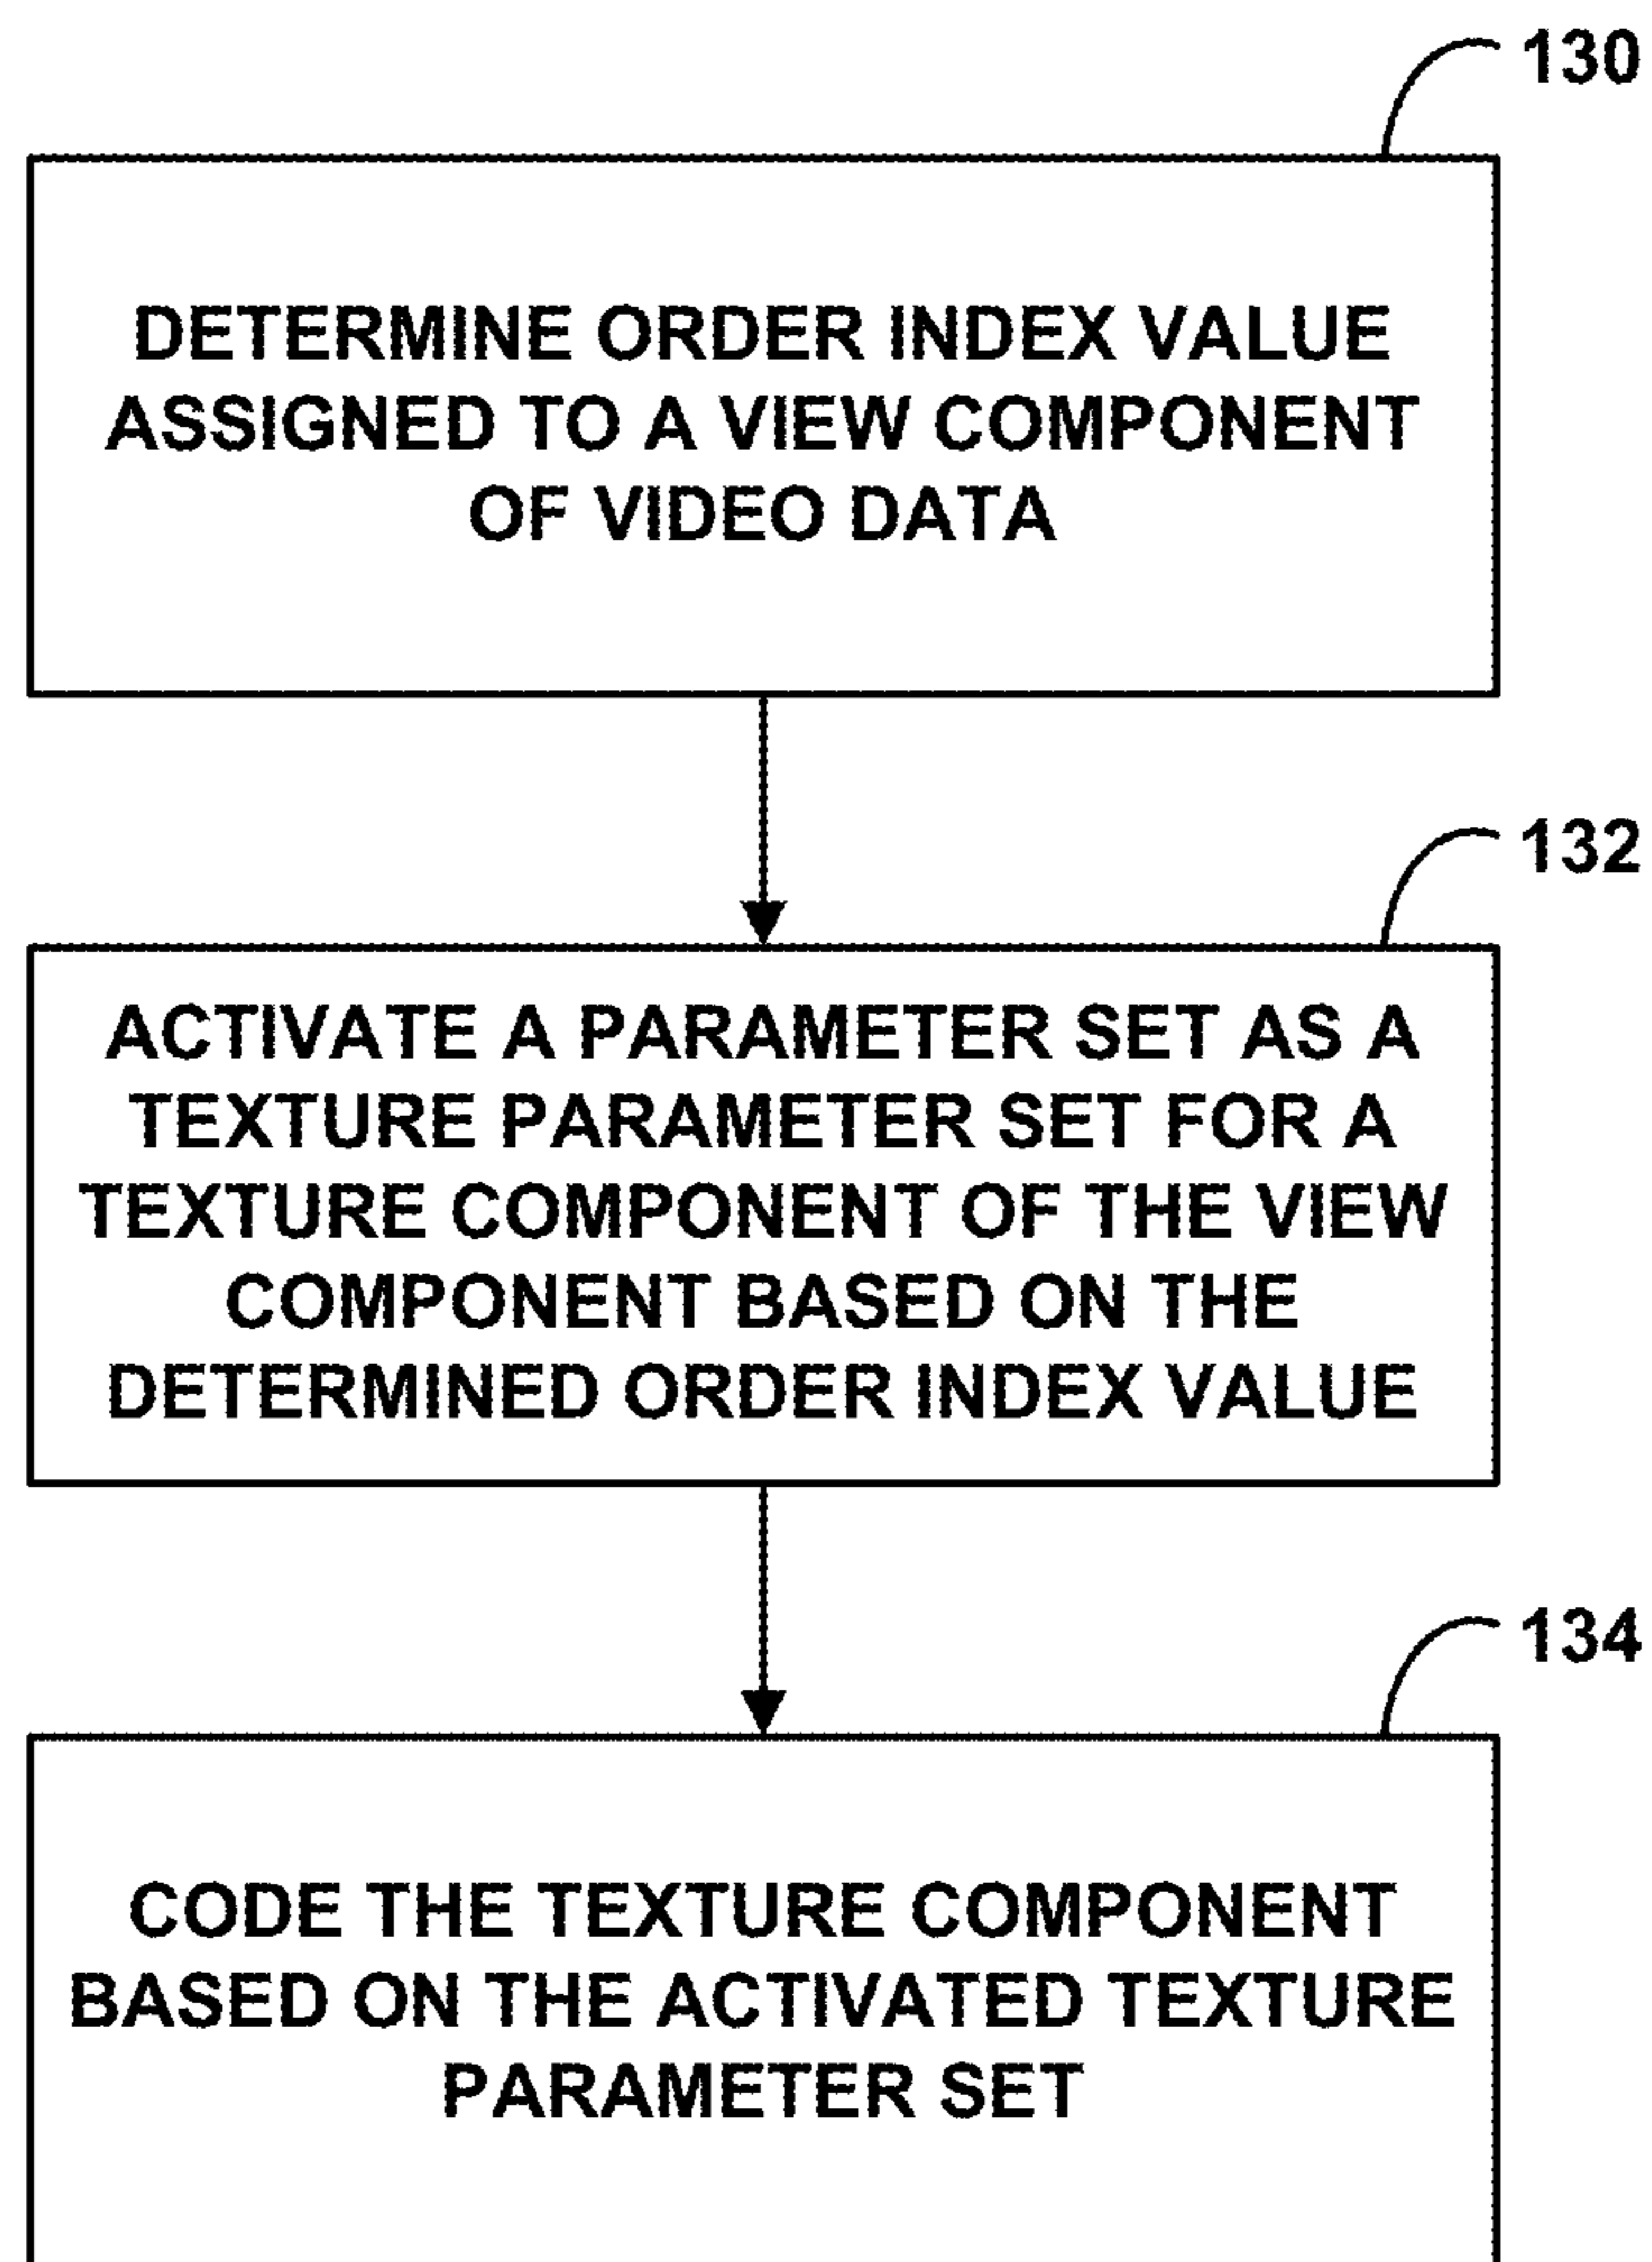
130

DETERMINE ORDER INDEX VALUE ASSIGNED TO A VIEW COMPONENT OF VIDEO DATA

132

ACTIVATE A PARAMETER SET AS A TEXTURE PARAMETER SET FOR A TEXTURE COMPONENT OF THE VIEW COMPONENT BASED ON THE DETERMINED ORDER INDEX VALUE

134

CODE THE TEXTURE COMPONENT BASED ON THE ACTIVATED TEXTURE PARAMETER SET